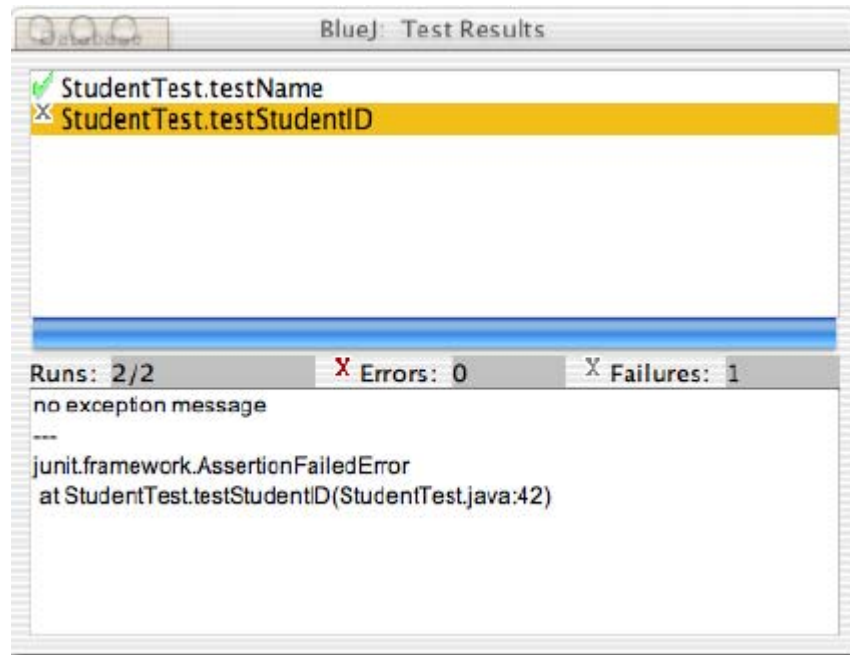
BlueJ: Test Results

StudentTest.testName
StudentTest.testStudentID

Runs: 2/2
Errors: 0
Failures: 1

no exception message
---
junit.framework.AssertionFailedError
at StudentTest.testStudentID(StudentTest.java:42)